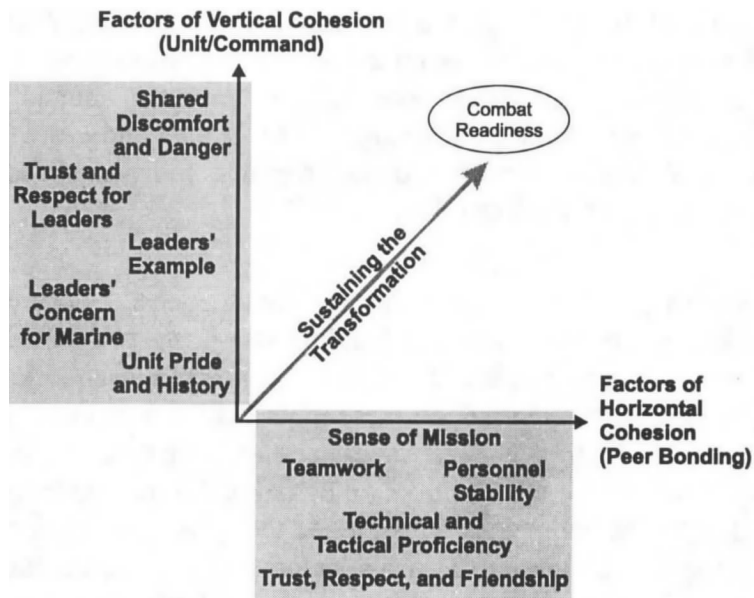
Factors of Vertical Cohesion (Unit/Command)

Shared Discomfort and Danger

Trust and Respect for Leaders

Leaders' Example

Leaders' Concern for Marine

Unit Pride and History

Combat Readiness

Sustaining the Transformation

Factors of Horizontal Cohesion (Peer Bonding)

Sense of Mission

Teamwork

Personnel Stability

Technical and Tactical Proficiency

Trust, Respect, and Friendship